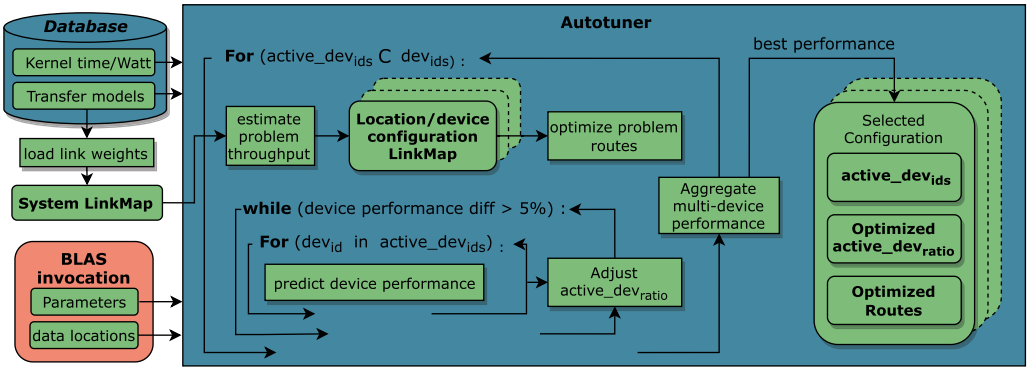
Database

Kernel time/Watt

Transfer models

load link weights

System LinkMap

BLAS invocation

Parameters

data locations

Autotuner

For (active_dev$_{ids}$ $\subset$ dev$_{ids}$) :

best performance

estimate problem throughput

Location/device configuration LinkMap

optimize problem routes

Aggregate multi-device performance

while (device performance diff > 5%) :

For (dev$_{id}$ in active_dev$_{ids}$) :

predict device performance

Adjust active_dev$_{ratio}$

Selected Configuration

active_dev$_{ids}$

Optimized active_dev$_{ratio}$

Optimized Routes